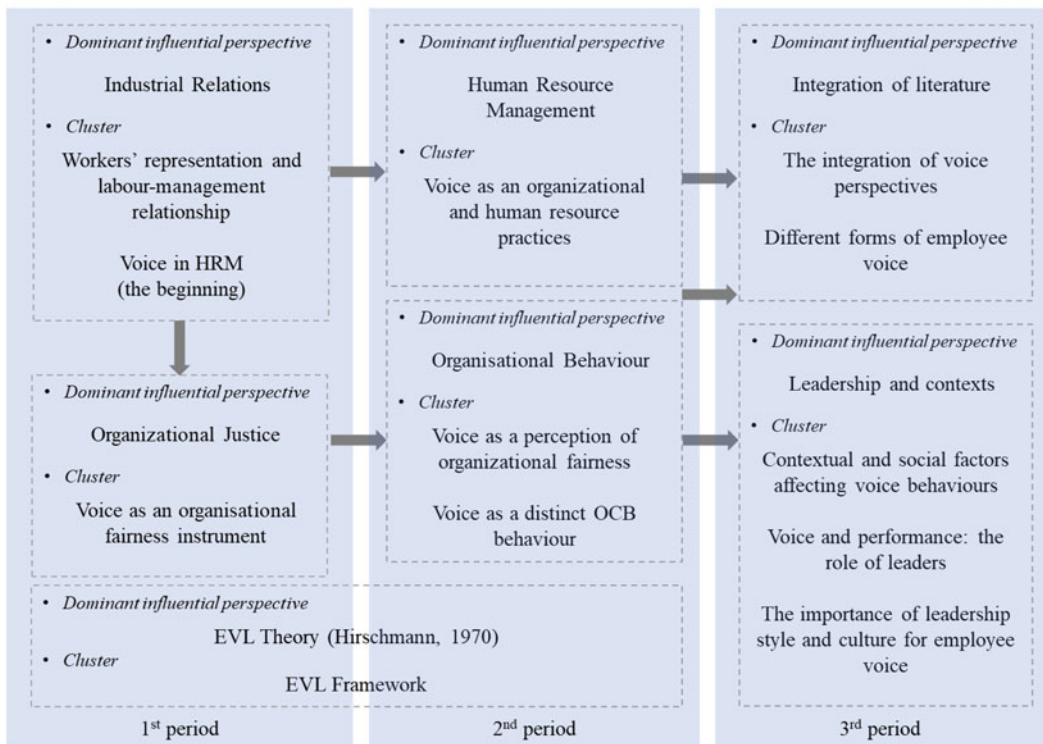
• Dominant influential perspective

Industrial Relations

• Cluster

Workers' representation and labour-management relationship

Voice in HRM (the beginning)

• Dominant influential perspective

Organizational Justice

• Cluster

Voice as an organisational fairness instrument

• Dominant influential perspective

Human Resource Management

• Cluster

Voice as an organizational and human resource practices

• Dominant influential perspective

Organisational Behaviour

• Cluster

Voice as a perception of organizational fairness

Voice as a distinct OCB behaviour

• Dominant influential perspective

Integration of literature

• Cluster

The integration of voice perspectives

Different forms of employee voice

• Dominant influential perspective

Leadership and contexts

• Cluster

Contextual and social factors affecting voice behaviours

Voice and performance: the role of leaders

The importance of leadership style and culture for employee voice

• Dominant influential perspective

EVL Theory (Hirschmann, 1970)

• Cluster

EVL Framework

1$^{st}$ period

2$^{nd}$ period

3$^{rd}$ period